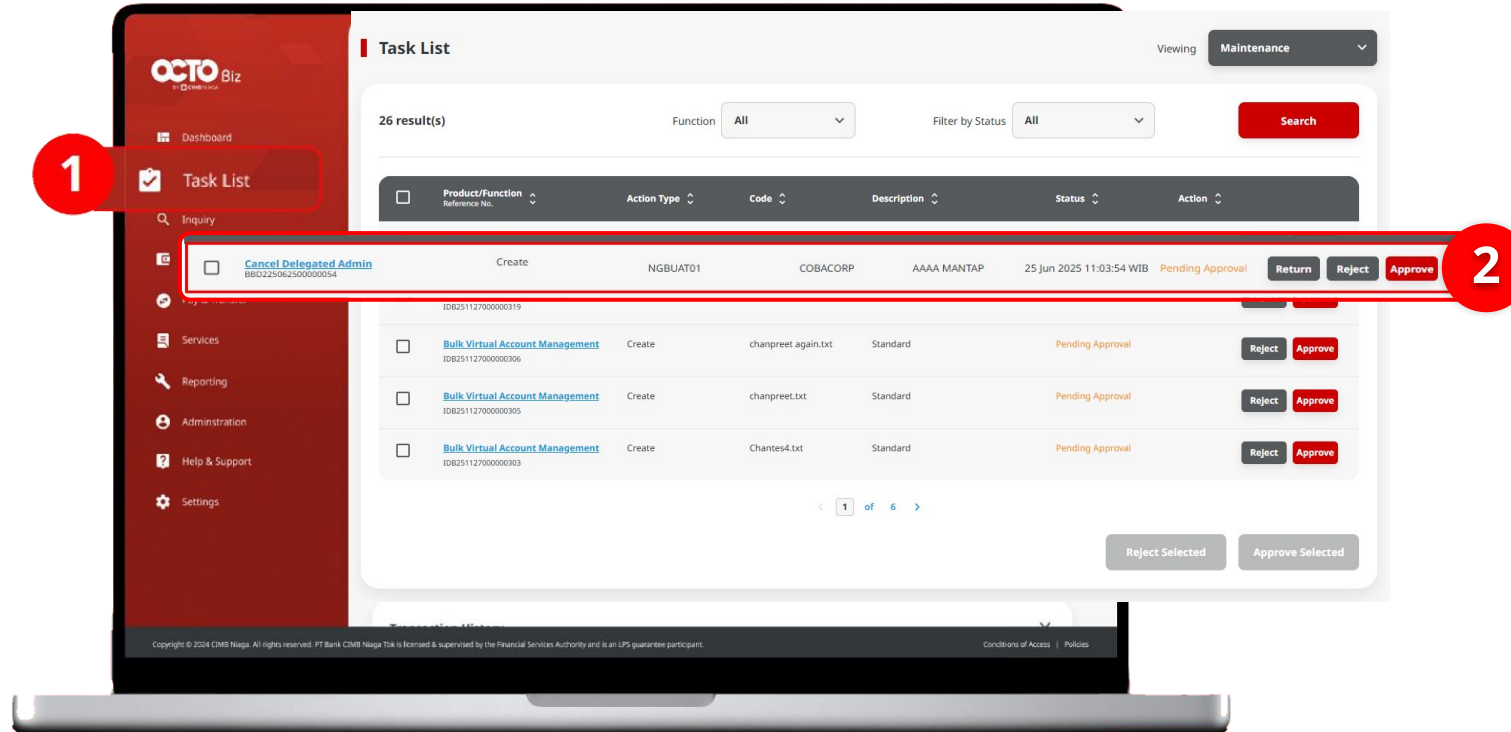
OCTO Biz
BY CIMB NIAGA

Dashboard

1

Task List

Inquiry

Pay & Transfer

Services

Reporting

Adminstration

Help & Support

Settings

Task List

Viewing Maintenance

26 result(s)

Function All

Filter by Status All

Search

| | Product/Function Reference No. | Action Type | Code | Description | Status | Action |
|---|---|---|---|---|---|---|
| | Cancel Delegated Admin BBD225062500000054 | Create | NGBUAT01 | COBACORP | AAAA MANTAP | 25 Jun 2025 11:03:54 WIB Pending Approval | Return Reject Approve |
| | IDB251127000000319 | | | | | Reject Approve |
| | Bulk Virtual Account Management IDB251127000000306 | Create | chanpreet again.txt | Standard | Pending Approval | Reject Approve |
| | Bulk Virtual Account Management IDB251127000000305 | Create | chanpreet.txt | Standard | Pending Approval | Reject Approve |
| | Bulk Virtual Account Management IDB251127000000303 | Create | Chantes4.txt | Standard | Pending Approval | Reject Approve |

2

< 1 of 6 >

Reject Selected

Approve Selected

Transaction History

Copyright © 2024 CIMB Niaga. All rights reserved. PT Bank CIMB Niaga Tbk is licensed & supervised by the Financial Services Authority and is an LPS guarantee participant.

Conditions of Access | Policies